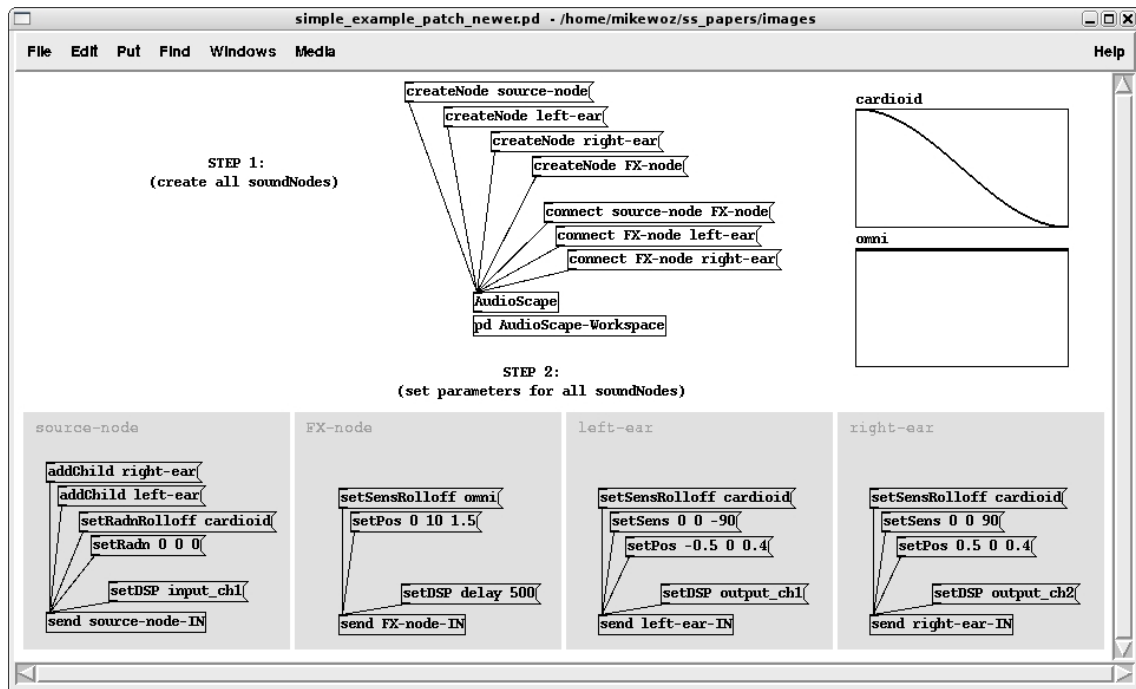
simple_example_patch_newer.pd - /home/mikewoz/ss_papers/images

File Edit Put Find Windows Media Help

STEP 1:
(create all soundNodes)

createNode source-node
createNode left-ear
createNode right-ear
createNode FX-node
connect source-node FX-node
connect FX-node left-ear
connect FX-node right-ear
AudioScape
pd AudioScape-Workspace

cardioid

omni

STEP 2:
(set parameters for all soundNodes)

source-node
addChild right-ear
addChild left-ear
setRadnRolloff cardioid
setRadn 0 0 0
setDSP input_ch1
send source-node-IN

FX-node
setSensRolloff omni
setPos 0 10 1.5
setDSP delay 500
send FX-node-IN

left-ear
setSensRolloff cardioid
setSens 0 0 -90
setPos -0.5 0 0.4
setDSP output_ch1
send left-ear-IN

right-ear
setSensRolloff cardioid
setSens 0 0 90
setPos 0.5 0 0.4
setDSP output_ch2
send right-ear-IN